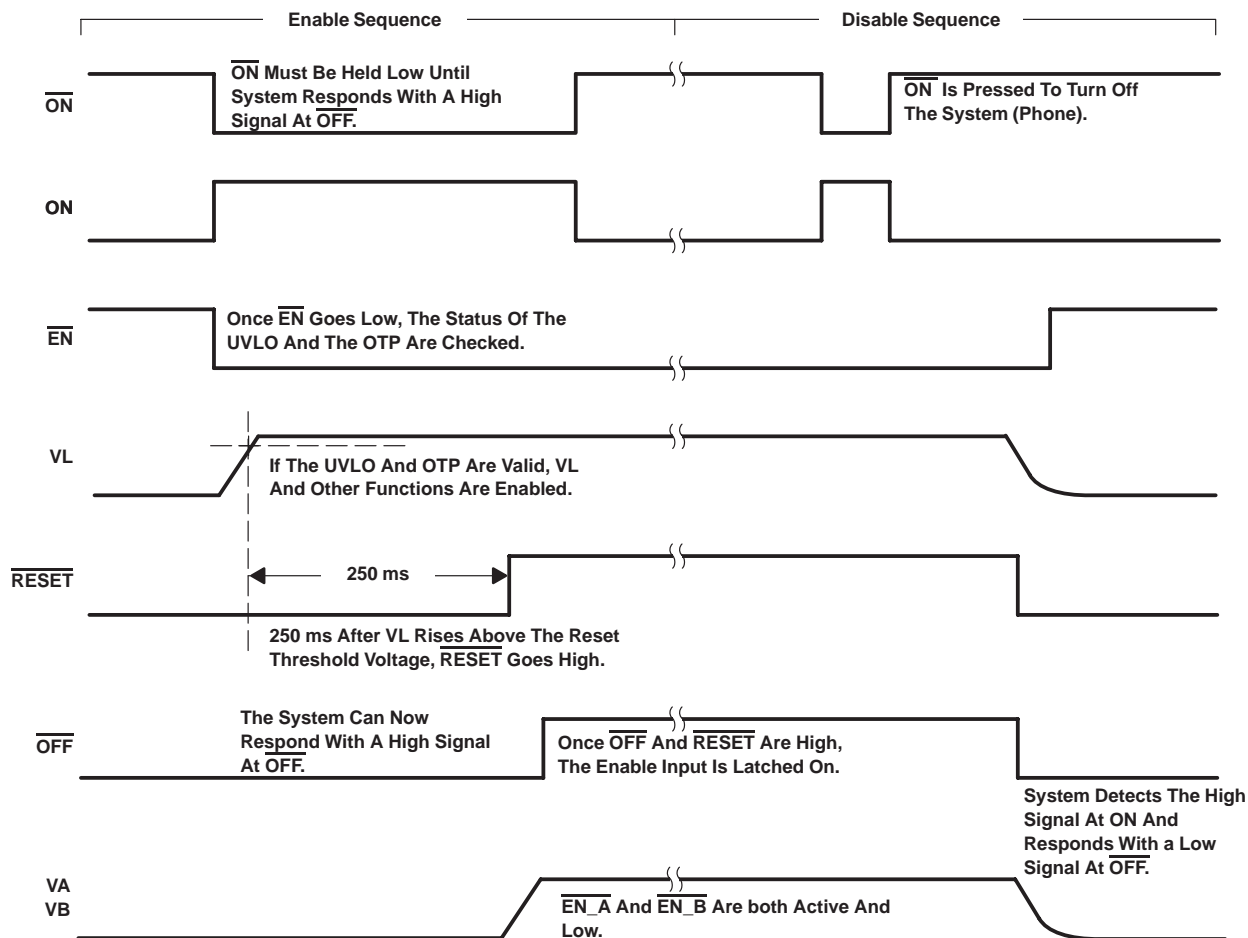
Enable Sequence

Disable Sequence

$\overline{ON}$

$\overline{ON}$ Must Be Held Low Until System Responds With A High Signal At $\overline{OFF}$.

$\overline{ON}$ Is Pressed To Turn Off The System (Phone).

ON

$\overline{EN}$

Once $\overline{EN}$ Goes Low, The Status Of The UVLO And The OTP Are Checked.

VL

If The UVLO And OTP Are Valid, VL And Other Functions Are Enabled.

$\overline{RESET}$

250 ms

250 ms After VL Rises Above The Reset Threshold Voltage, $\overline{RESET}$ Goes High.

$\overline{OFF}$

The System Can Now Respond With A High Signal At $\overline{OFF}$.

Once $\overline{OFF}$ And $\overline{RESET}$ Are High, The Enable Input Is Latched On.

System Detects The High Signal At ON And Responds With a Low Signal At $\overline{OFF}$.

VA
VB

$\overline{EN\_A}$ And $\overline{EN\_B}$ Are both Active And Low.